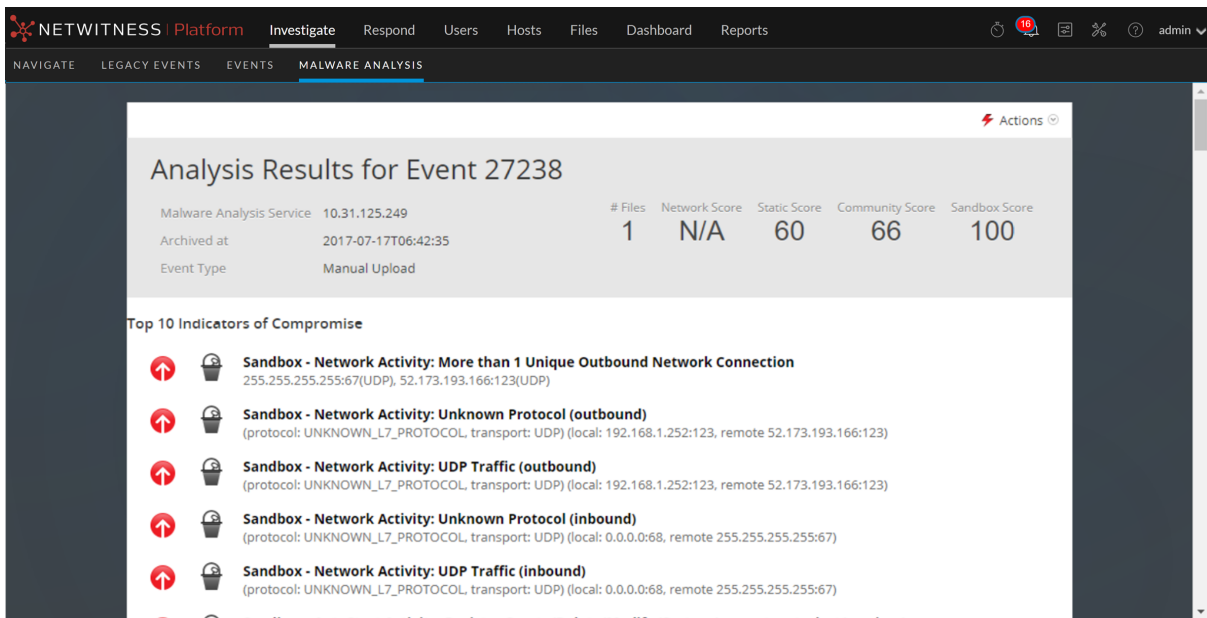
NETWITNESS Platform Investigate Respond Users Hosts Files Dashboard Reports 16 admin

NAVIGATE LEGACY EVENTS EVENTS MALWARE ANALYSIS

Actions

Analysis Results for Event 27238

Malware Analysis Service 10.31.125.249
Archived at 2017-07-17T06:42:35
Event Type Manual Upload

| # Files | Network Score | Static Score | Community Score | Sandbox Score |
|---|---|---|---|---|
| 1 | N/A | 60 | 66 | 100 |

Top 10 Indicators of Compromise

Sandbox - Network Activity: More than 1 Unique Outbound Network Connection
255.255.255.255:67(UDP), 52.173.193.166:123(UDP)

Sandbox - Network Activity: Unknown Protocol (outbound)
(protocol: UNKNOWN_L7_PROTOCOL, transport: UDP) (local: 192.168.1.252:123, remote 52.173.193.166:123)

Sandbox - Network Activity: UDP Traffic (outbound)
(protocol: UNKNOWN_L7_PROTOCOL, transport: UDP) (local: 192.168.1.252:123, remote 52.173.193.166:123)

Sandbox - Network Activity: Unknown Protocol (inbound)
(protocol: UNKNOWN_L7_PROTOCOL, transport: UDP) (local: 0.0.0.0:68, remote 255.255.255.255:67)

Sandbox - Network Activity: UDP Traffic (inbound)
(protocol: UNKNOWN_L7_PROTOCOL, transport: UDP) (local: 0.0.0.0:68, remote 255.255.255.255:67)

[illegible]